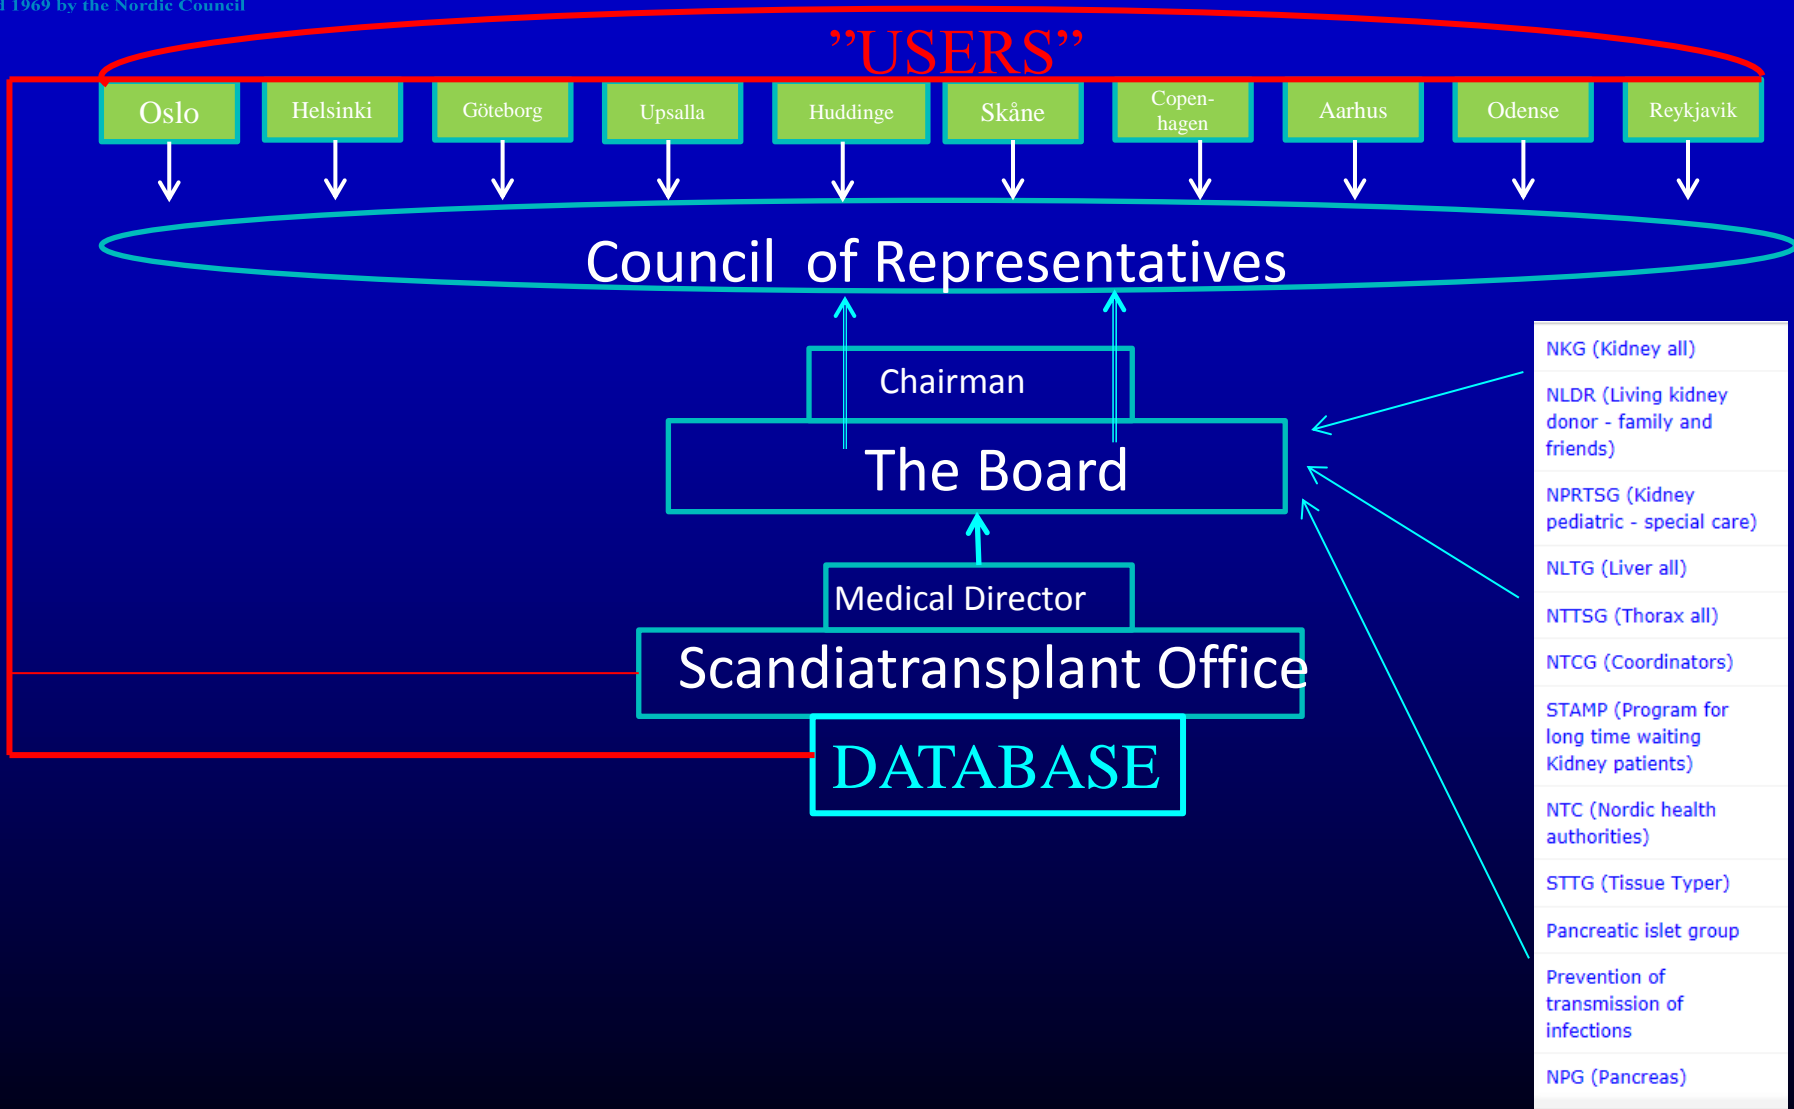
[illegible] 1969 by the Nordic Council

”USERS”

Oslo

Helsinki

Göteborg

Upsalla

Huddinge

Skåne

Copenhagen

Aarhus

Odense

Reykjavik

Council of Representatives

Chairman

The Board

Medical Director

Scandiatransplant Office

DATABASE

NKG (Kidney all)

NLDR (Living kidney donor - family and friends)

NPRTSG (Kidney pediatric - special care)

NLTG (Liver all)

NTTSG (Thorax all)

NTCG (Coordinators)

STAMP (Program for long time waiting Kidney patients)

NTC (Nordic health authorities)

STTG (Tissue Typer)

Pancreatic islet group

Prevention of transmission of infections

NPG (Pancreas)